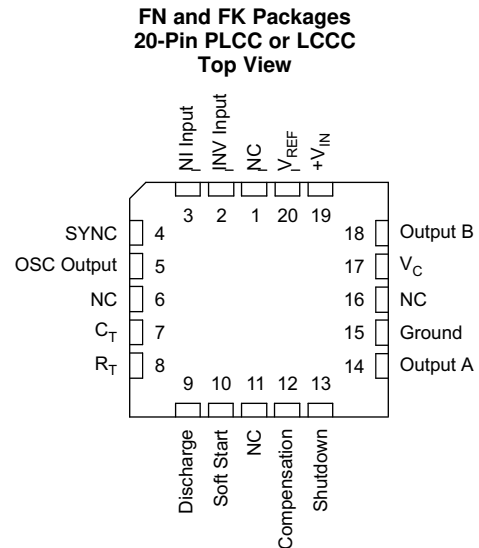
FN and FK Packages
20-Pin PLCC or LCCC
Top View

NI Input
INV Input
NC
$V_{REF}$
$+V_{IN}$

3 2 1 20 19

SYNC 4
OSC Output 5
NC 6
$C_T$ 7
$R_T$ 8

18 Output B
17 $V_C$
16 NC
15 Ground
14 Output A

9 10 11 12 13

Discharge
Soft Start
NC
Compensation
Shutdown